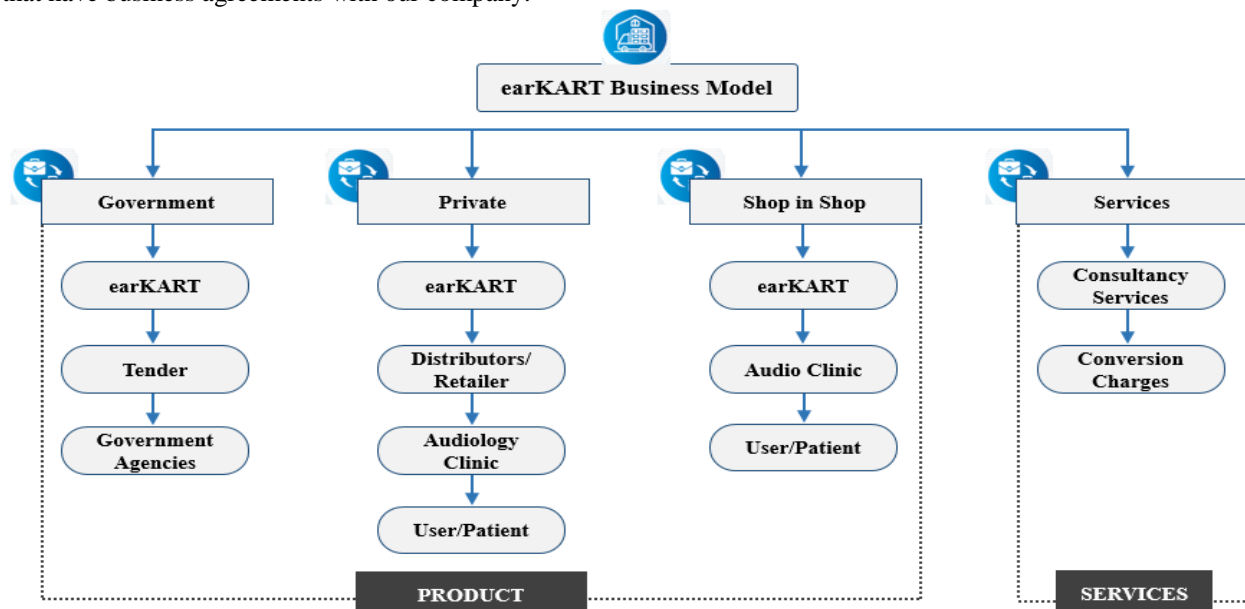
that have business agreements with our company.

earKART Business Model

Government

earKART

Tender

Government Agencies

Private

earKART

Distributors/ Retailer

Audiology Clinic

User/Patient

Shop in Shop

earKART

Audio Clinic

User/Patient

Services

Consultancy Services

Conversion Charges

PRODUCT

SERVICES